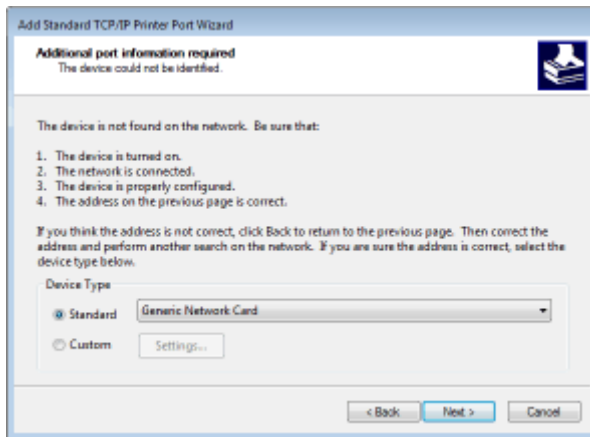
Add Standard TCP/IP Printer Port Wizard

Additional port information required
The device could not be identified.

The device is not found on the network. Be sure that:

1. The device is turned on.
2. The network is connected.
3. The device is properly configured.
4. The address on the previous page is correct.

If you think the address is not correct, click Back to return to the previous page. Then correct the address and perform another search on the network. If you are sure the address is correct, select the device type below.

Device Type
Standard Generic Network Card
Custom Settings...

< Back Next > Cancel